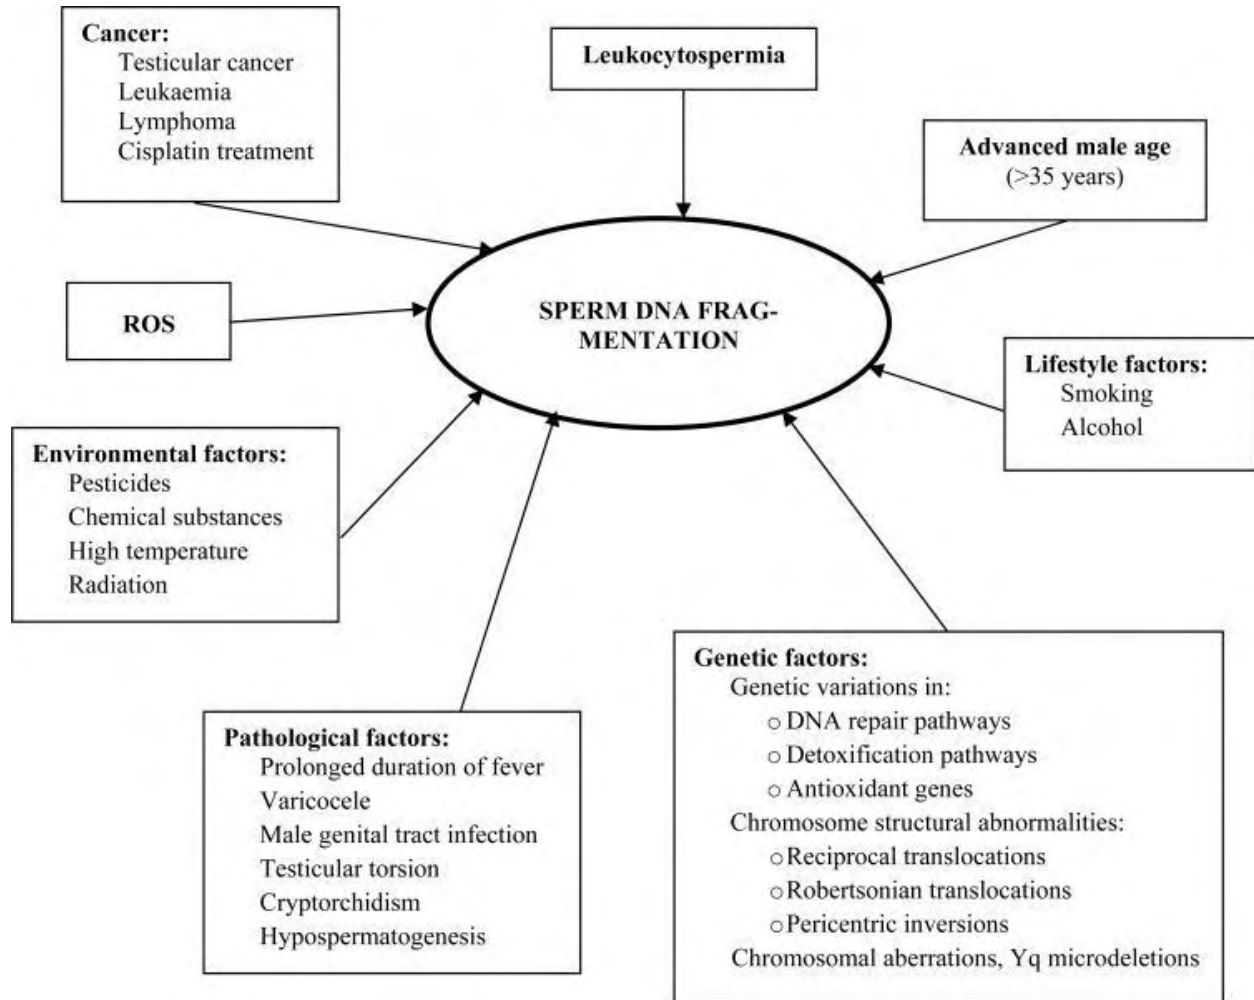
Cancer:
Testicular cancer
Leukaemia
Lymphoma
Cisplatin treatment

Leukocytospermia

Advanced male age
(>35 years)

ROS

SPERM DNA FRAGMENTATION

Lifestyle factors:
Smoking
Alcohol

Environmental factors:
Pesticides
Chemical substances
High temperature
Radiation

Genetic factors:
Genetic variations in:
○ DNA repair pathways
○ Detoxification pathways
○ Antioxidant genes
Chromosome structural abnormalities:
○ Reciprocal translocations
○ Robertsonian translocations
○ Pericentric inversions
Chromosomal aberrations, Yq microdeletions

Pathological factors:
Prolonged duration of fever
Varicocele
Male genital tract infection
Testicular torsion
Cryptorchidism
Hypospermatogenesis